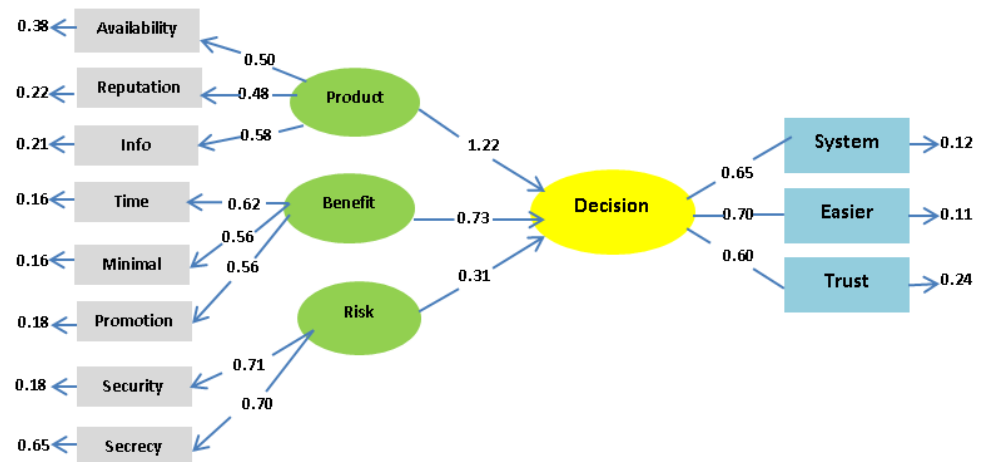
0.38 Availability
0.50
0.22 Reputation
0.48
Product
0.21 Info
0.58
1.22
0.16 Time
0.62
Benefit
0.56
0.16 Minimal
0.56
0.73
Decision
0.18 Promotion
0.31
Risk
0.71
0.18 Security
0.70
0.65 Secrecy
0.65
System 0.12
0.70
Easier 0.11
0.60
Trust 0.24